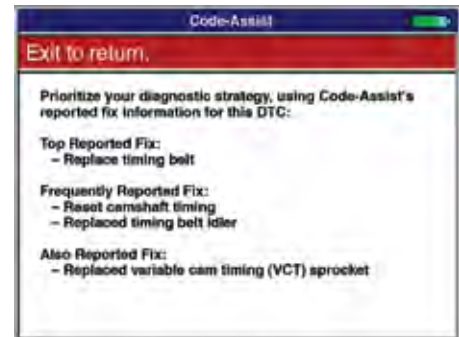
Code-Assist

Exit to return.

Prioritize your diagnostic strategy, using Code-Assist's reported fix information for this DTC:

Top Reported Fix:
– Replace timing belt

Frequently Reported Fix:
– Reset camshaft timing
– Replaced timing belt idler

Also Reported Fix:
– Replaced variable cam timing (VCT) sprocket